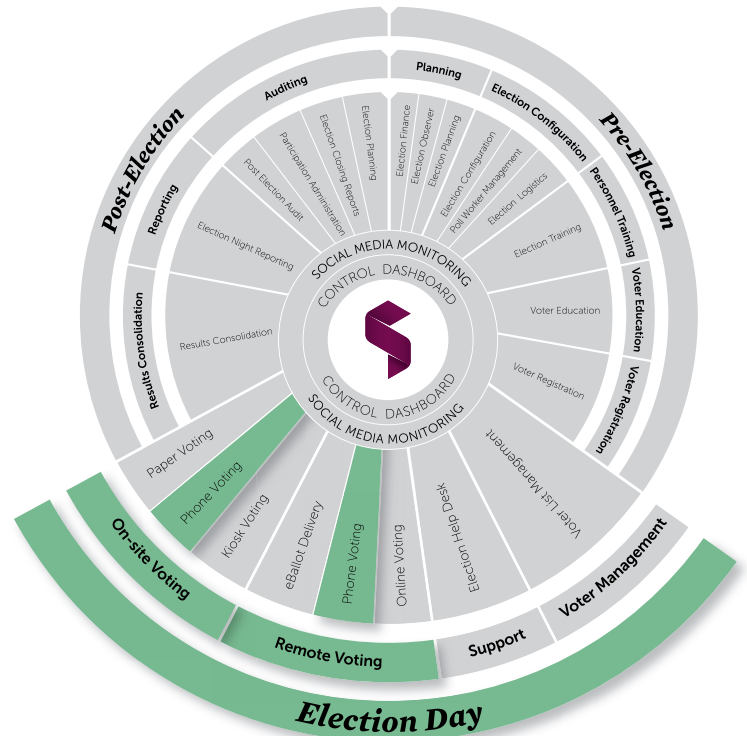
Post-Election

Pre-Election

Planning

Auditing

Election Configuration

Reporting

Personnel Training

Voter Education

Voter Registration

Results Consolidation

Election Planning

Election Closing Reports

Participation Administration

Post Election Audit

Election Night Reporting

Results Consolidation

Election Finance

Election Observer

Election Planning

Election Configuration

Poll Worker Management

Election Logistics

Election Training

Voter Education

Voter Registration

SOCIAL MEDIA MONITORING

CONTROL DASHBOARD

CONTROL DASHBOARD

SOCIAL MEDIA MONITORING

Voter List Management

Election Help Desk

Online Voting

Phone Voting

eBallot Delivery

Kiosk Voting

Phone Voting

Paper Voting

On-site Voting

Remote Voting

Support

Voter Management

Election Day